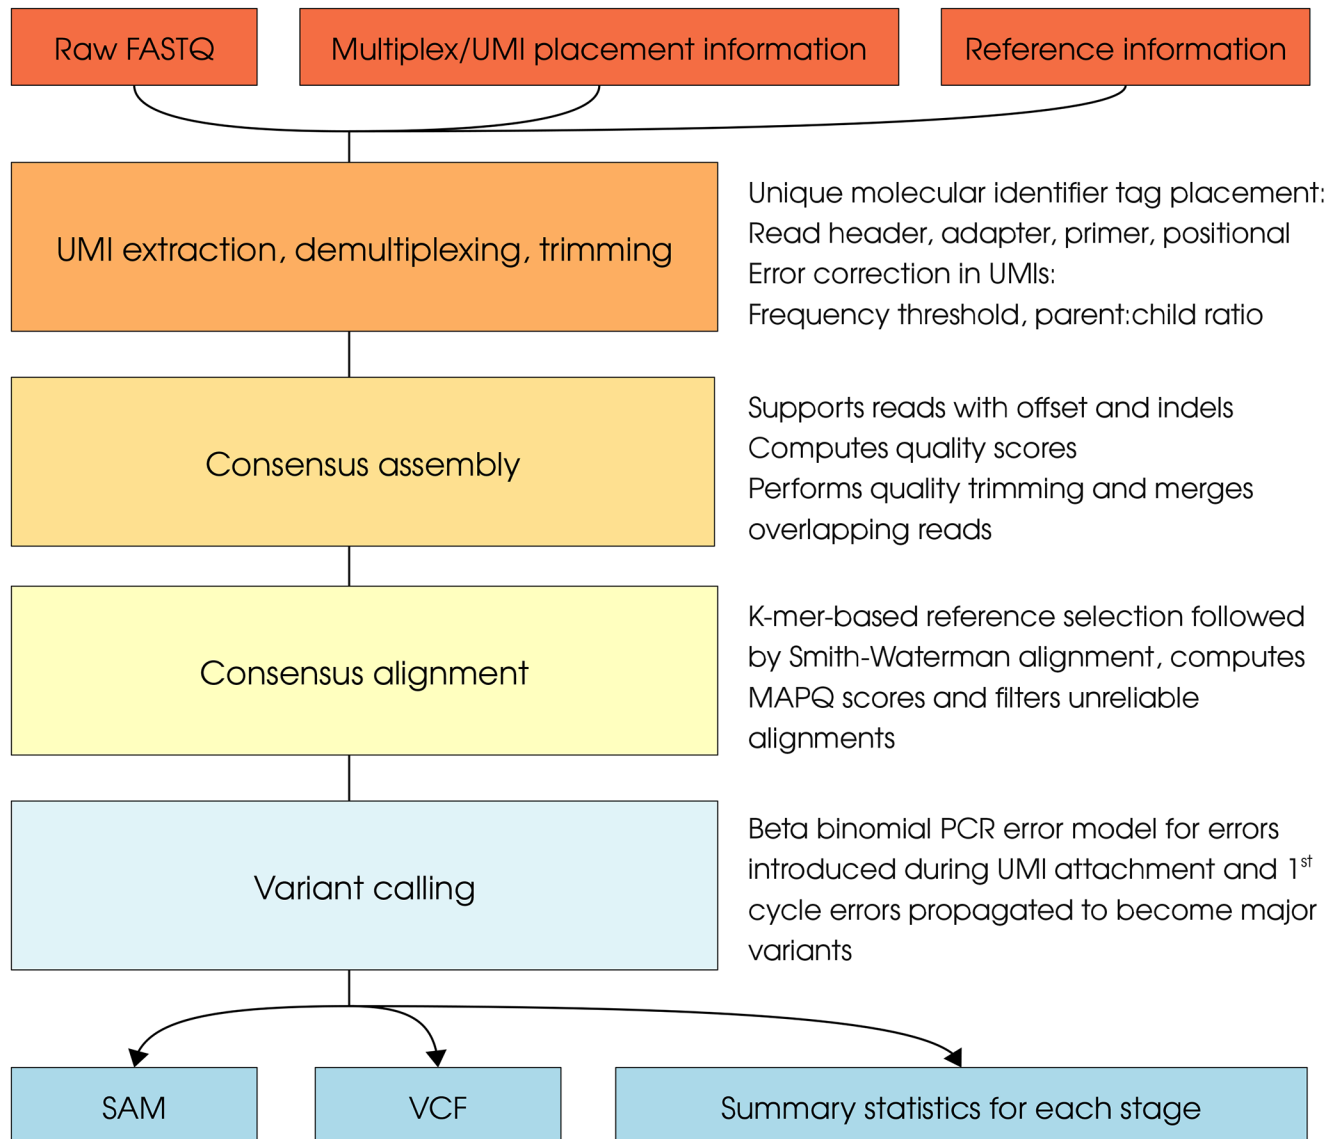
Raw FASTQ

Multiplex/UMI placement information

Reference information

UMI extraction, demultiplexing, trimming

Unique molecular identifier tag placement:
Read header, adapter, primer, positional
Error correction in UMIs:
Frequency threshold, parent:child ratio

Consensus assembly

Supports reads with offset and indels
Computes quality scores
Performs quality trimming and merges overlapping reads

Consensus alignment

K-mer-based reference selection followed by Smith-Waterman alignment, computes MAPQ scores and filters unreliable alignments

Variant calling

Beta binomial PCR error model for errors introduced during UMI attachment and 1$^{st}$ cycle errors propagated to become major variants

SAM

VCF

Summary statistics for each stage